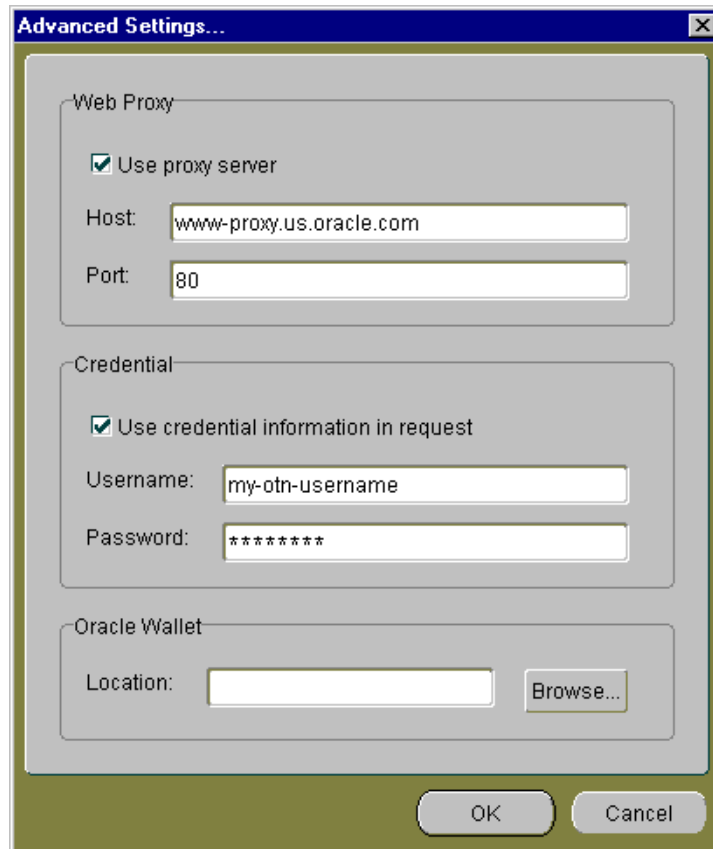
Advanced Settings...

Web Proxy

Use proxy server

Host: www-proxy.us.oracle.com

Port: 80

Credential

Use credential information in request

Username: my-otn-username

Password: ********

Oracle Wallet

Location:

Browse...

OK

Cancel